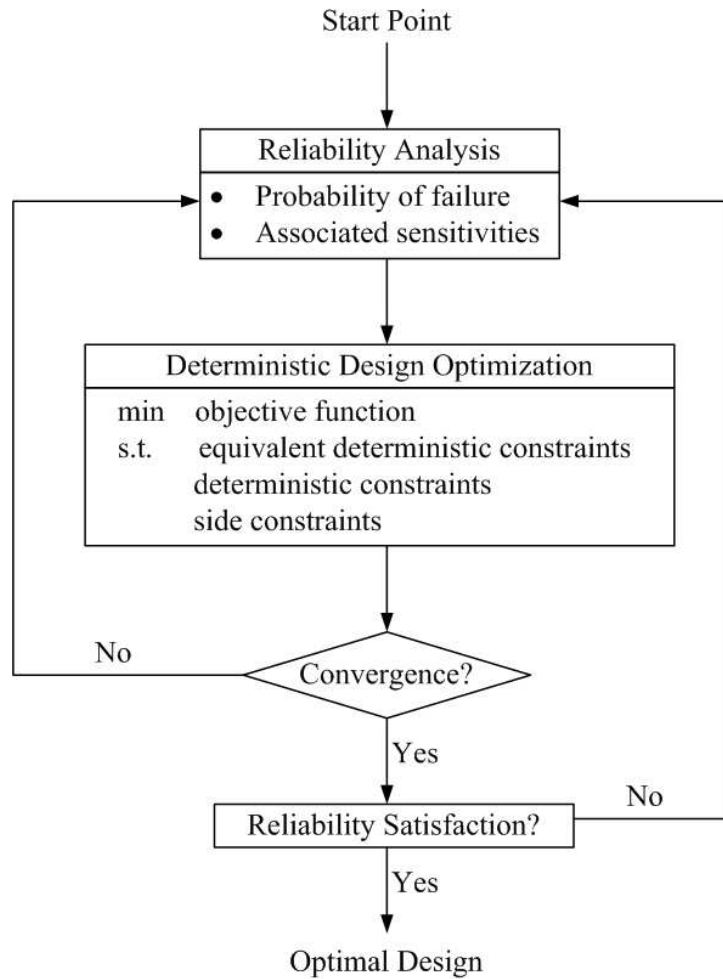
Start Point

Reliability Analysis

- Probability of failure
- Associated sensitivities

Deterministic Design Optimization

min objective function
s.t. equivalent deterministic constraints
deterministic constraints
side constraints

No

Convergence?

Yes

No

Reliability Satisfaction?

Yes

Optimal Design